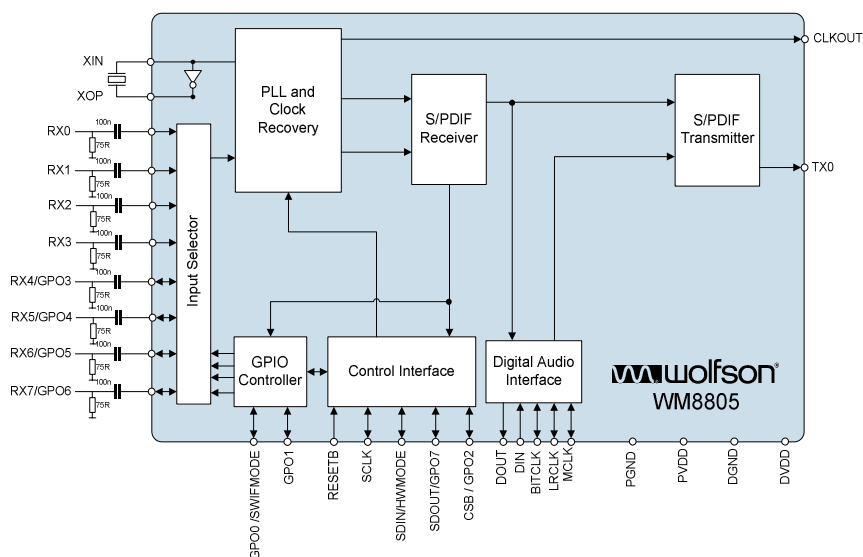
XIN
XOP
CLKOUT
PLL and Clock Recovery
S/PDIF Receiver
S/PDIF Transmitter
TX0
RX0
100n
75R
RX1
100n
75R
RX2
100n
75R
RX3
100n
75R
RX4/GPO3
100n
75R
RX5/GPO4
100n
75R
RX6/GPO5
100n
75R
RX7/GPO6
100n
75R
Input Selector
GPIO Controller
Control Interface
Digital Audio Interface
wolfson
WM8805
GPO0 /SWIFMODE
GPO1
RESETB
SCLK
SDIN/HWMODE
SDOUT/GPO7
CSB / GPO2
DOUT
DIN
BITCLK
LRCLK
MCLK
PGND
PVDD
DGND
DVDD